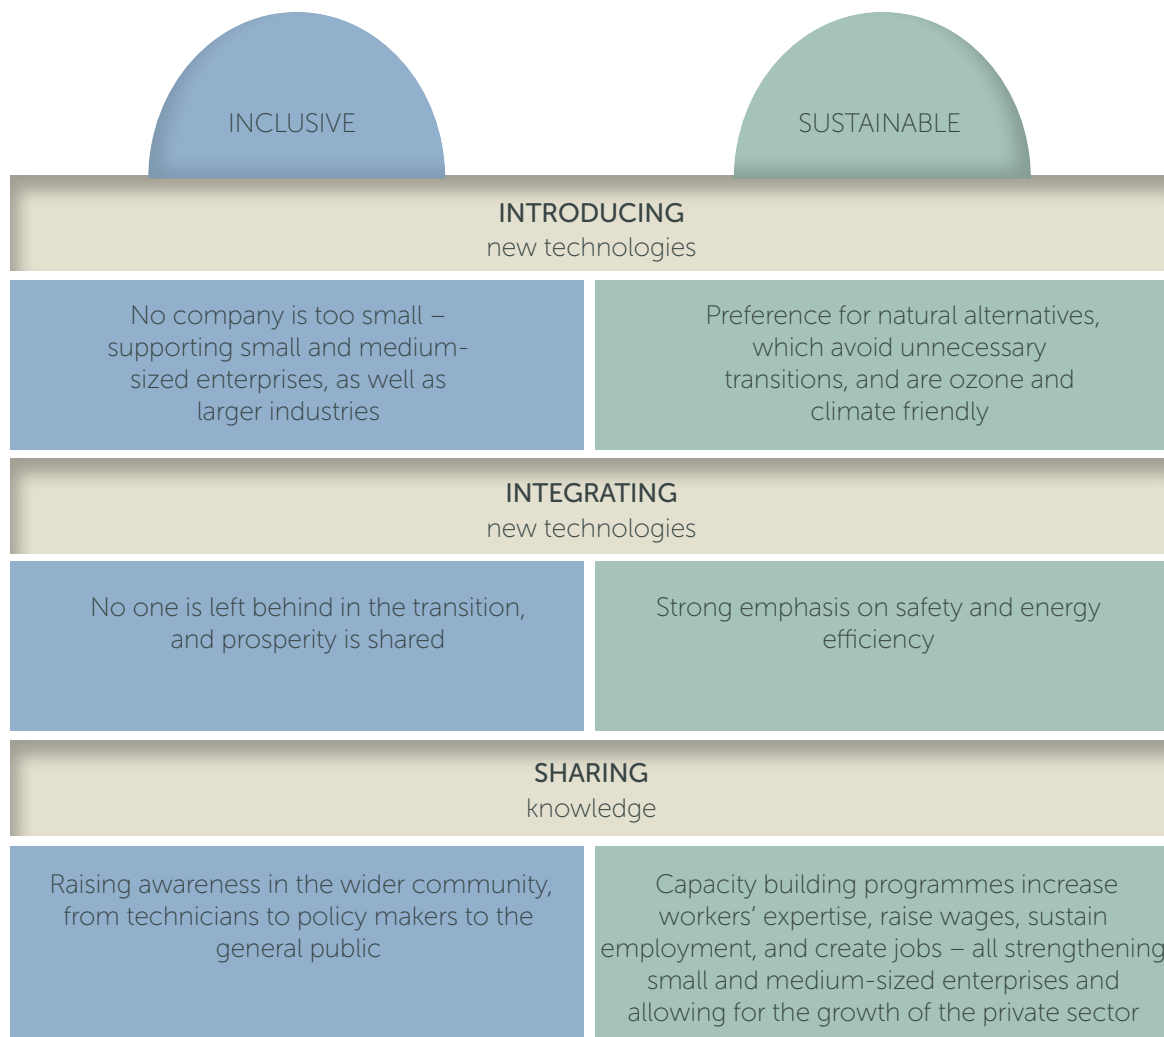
INCLUSIVE

SUSTAINABLE

INTRODUCING
new technologies

No company is too small – supporting small and medium-sized enterprises, as well as larger industries

Preference for natural alternatives, which avoid unnecessary transitions, and are ozone and climate friendly

INTEGRATING
new technologies

No one is left behind in the transition, and prosperity is shared

Strong emphasis on safety and energy efficiency

SHARING
knowledge

Raising awareness in the wider community, from technicians to policy makers to the general public

Capacity building programmes increase workers' expertise, raise wages, sustain employment, and create jobs – all strengthening small and medium-sized enterprises and allowing for the growth of the private sector